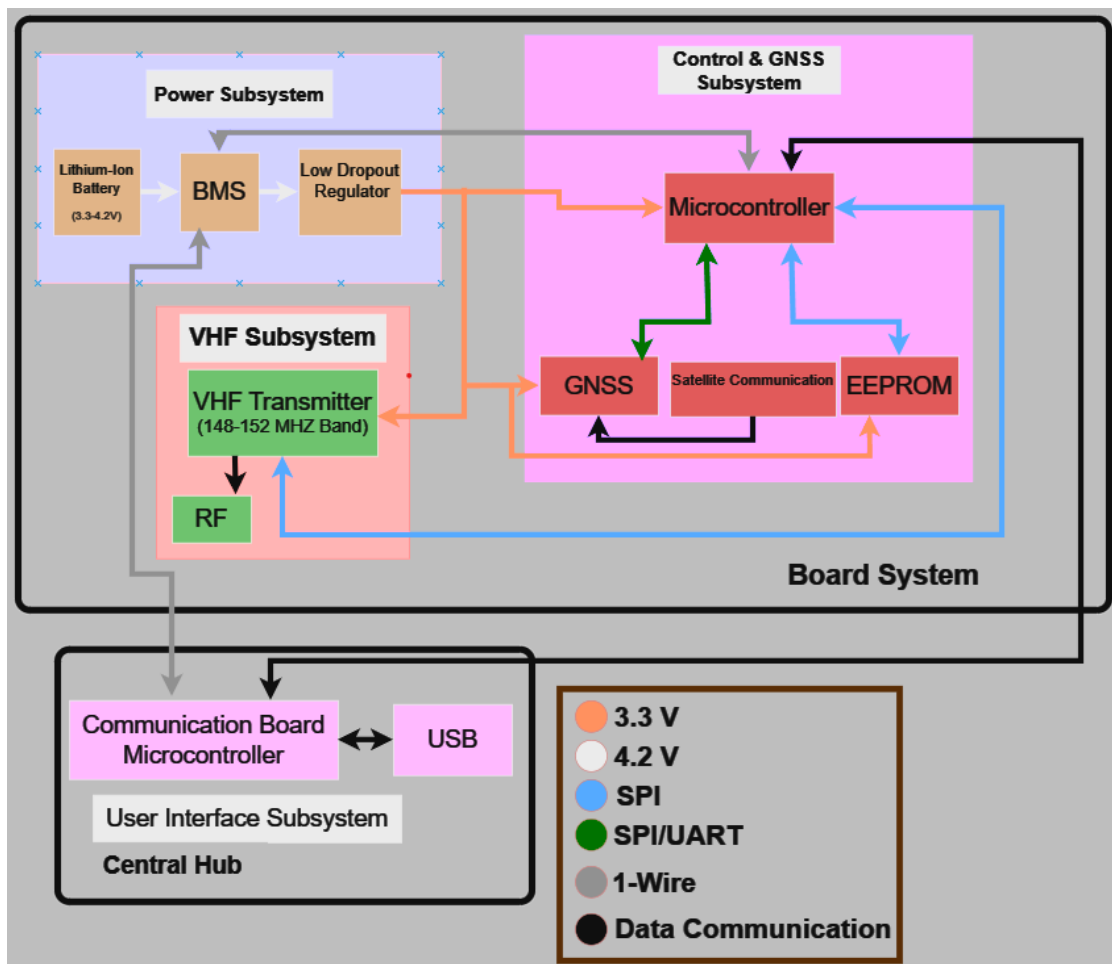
Power Subsystem

Lithium-Ion Battery (3.3-4.2V)

BMS

Low Dropout Regulator

Control & GNSS Subsystem

Microcontroller

VHF Subsystem

VHF Transmitter (148-152 MHZ Band)

RF

GNSS

Satellite Communication

EEPROM

Board System

Communication Board Microcontroller

USB

User Interface Subsystem

Central Hub

3.3 V
4.2 V
SPI
SPI/UART
1-Wire
Data Communication